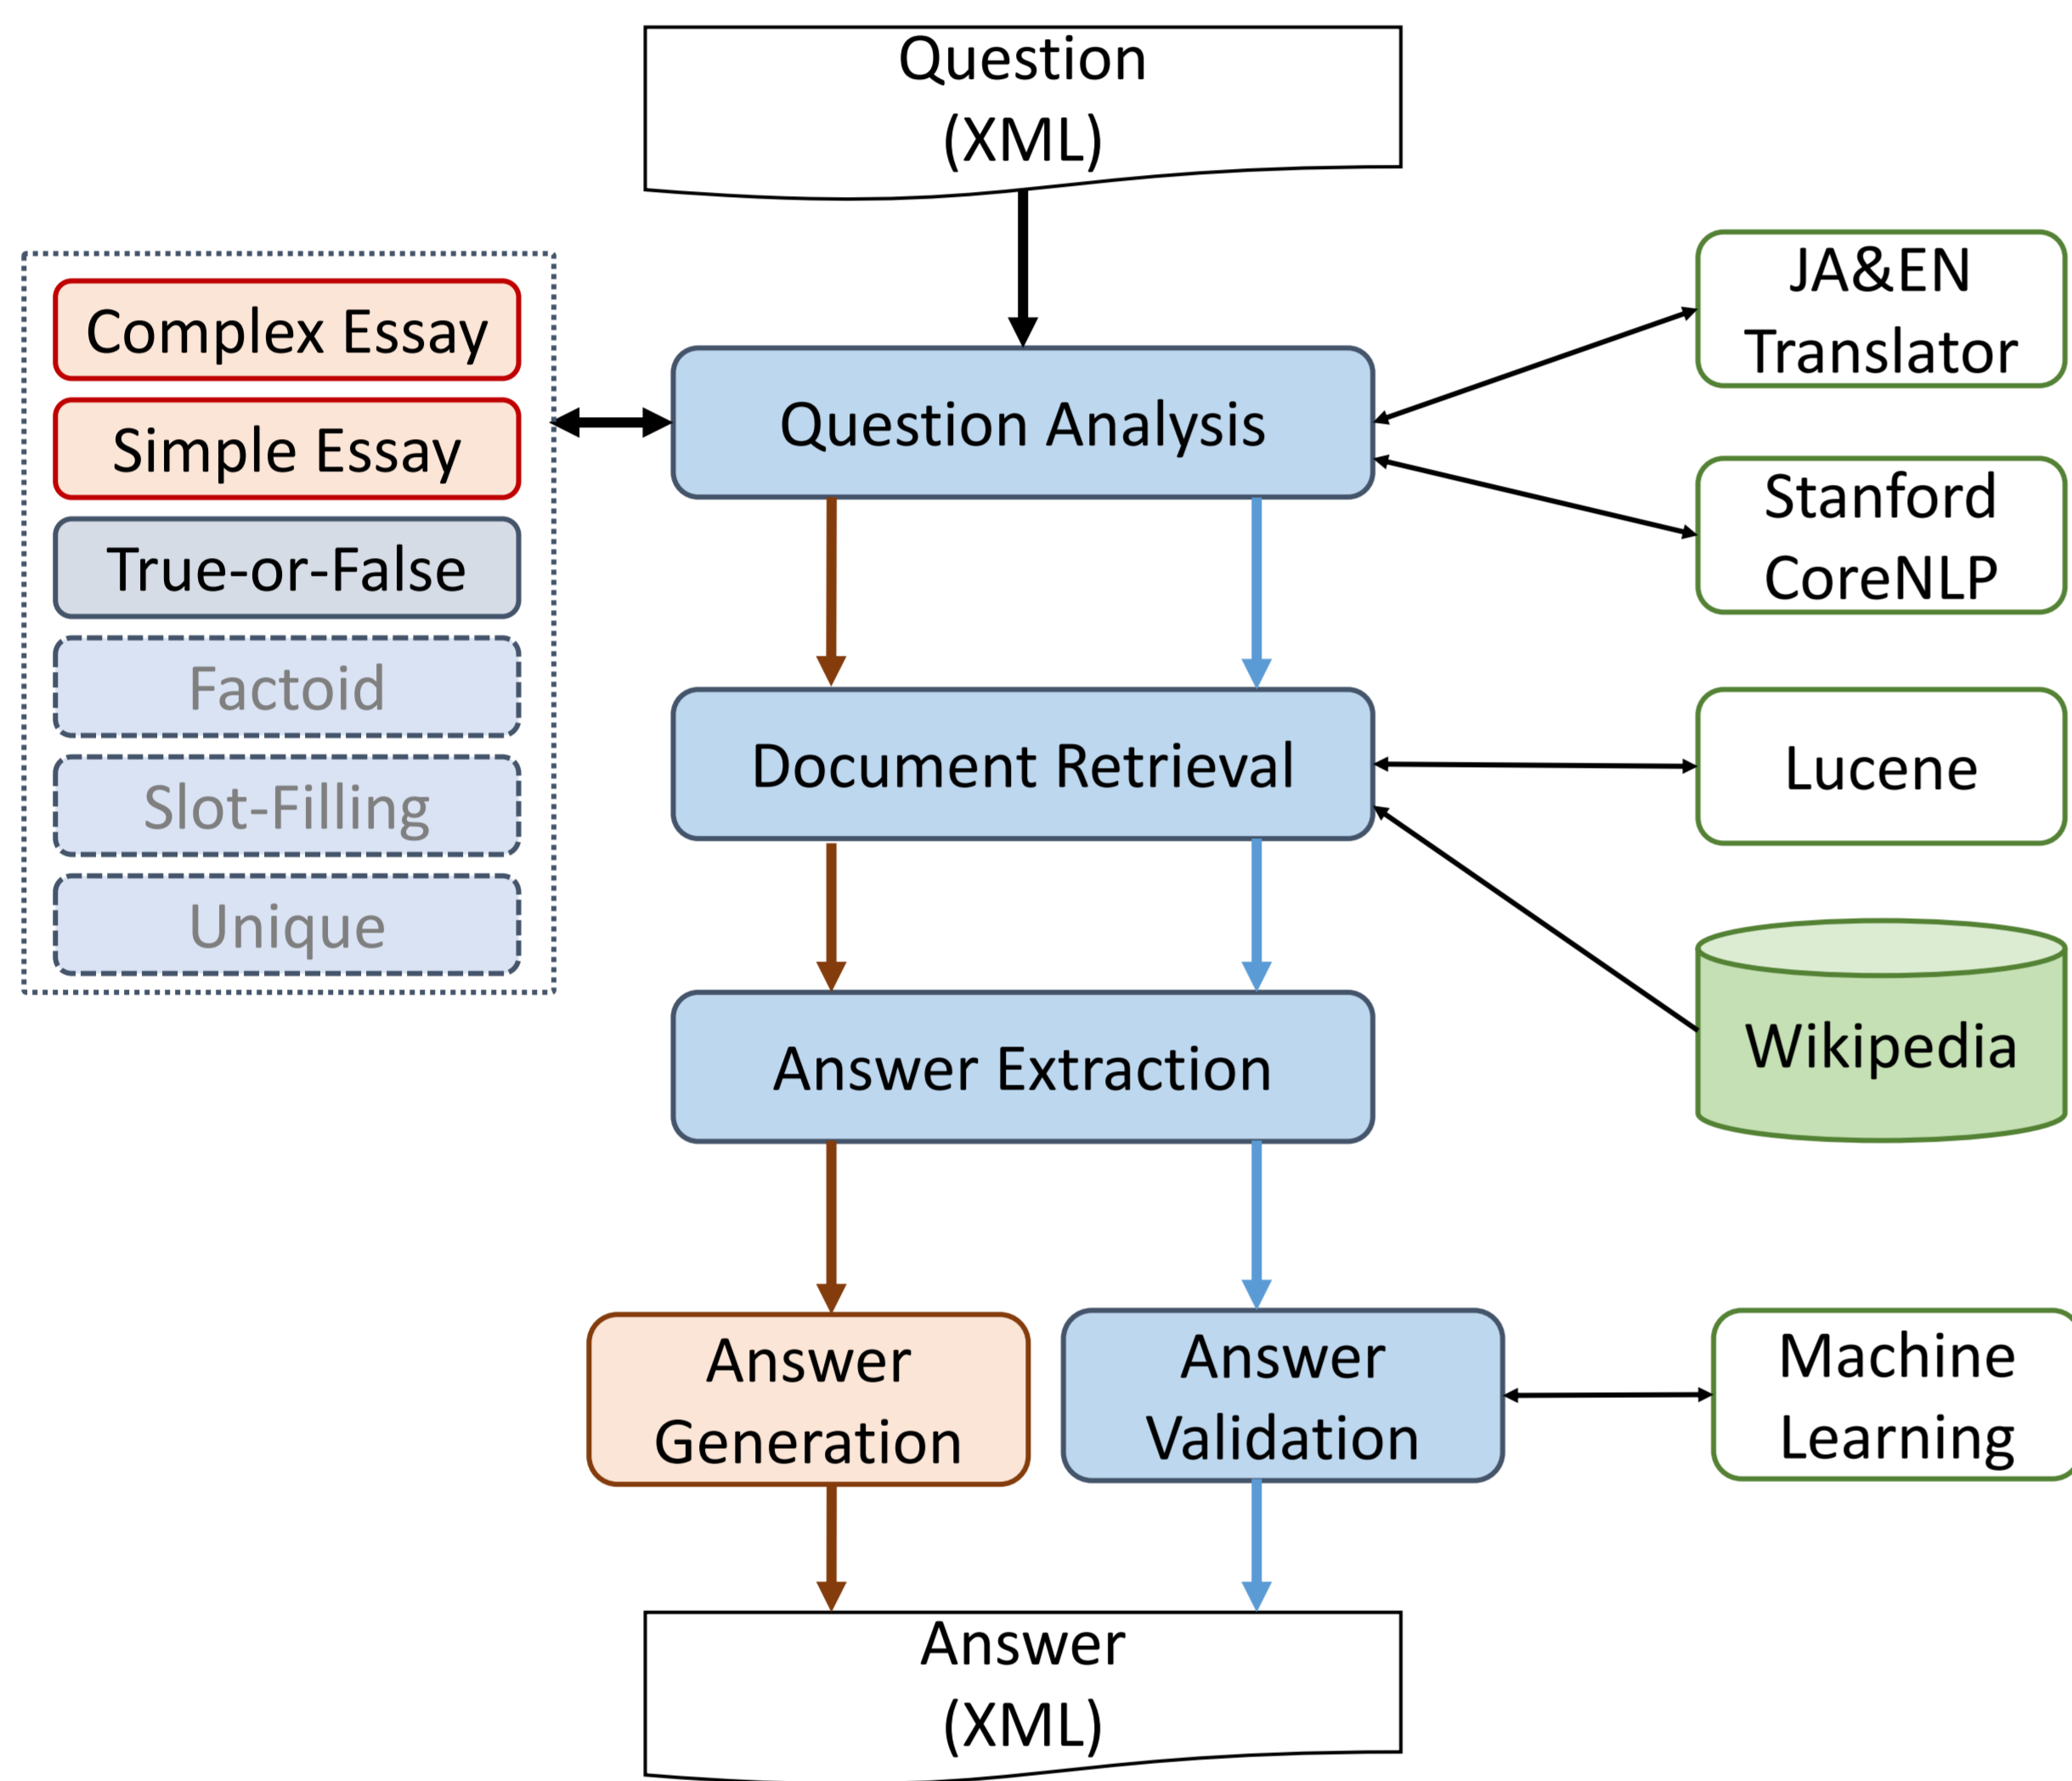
Question
(XML)

Complex Essay
Simple Essay
True-or-False
Factoid
Slot-Filling
Unique

Question Analysis

JA&EN
Translator

Stanford
CoreNLP

Document Retrieval

Lucene

Wikipedia

Answer Extraction

Answer
Generation

Answer
Validation

Machine
Learning

Answer
(XML)